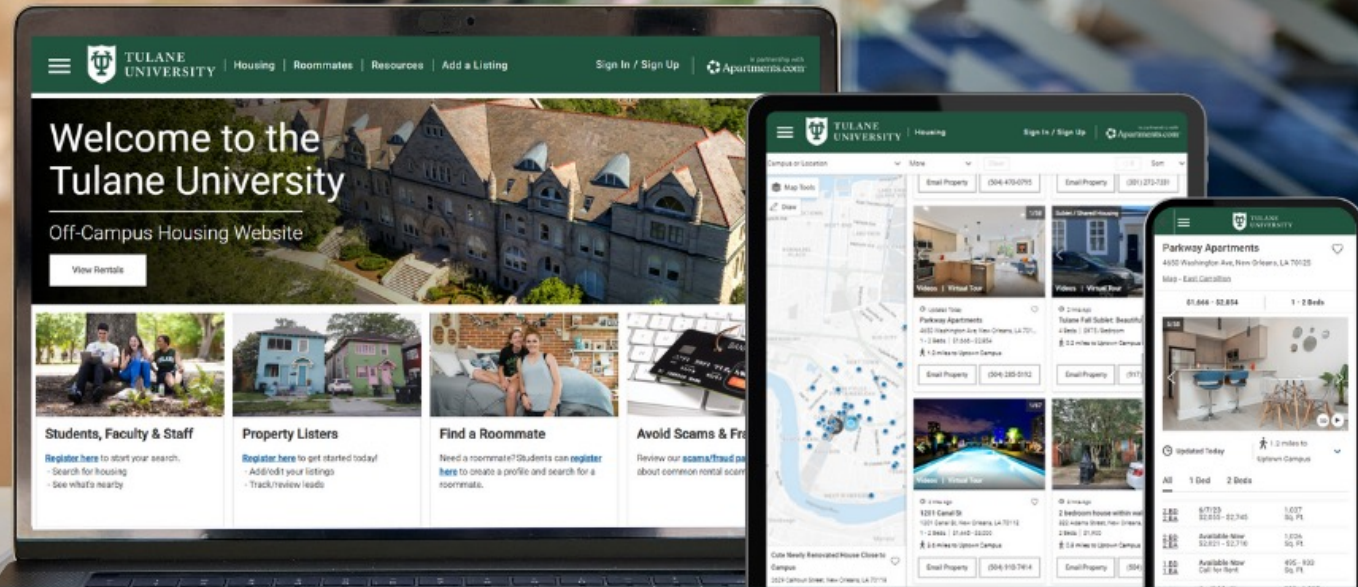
TULANE UNIVERSITY | Housing | Roommates | Resources | Add a Listing

Sign In / Sign Up

in partnership with Apartments.com

Welcome to the Tulane University

Off-Campus Housing Website

View Rentals

Students, Faculty & Staff

Register here to start your search.
- Search for housing
- See what's nearby

Property Listers

Register here to get started today!
- Add/edit your listings
- Track/review leads

Find a Roommate

Need a roommate? Students can register here to create a profile and search for a roommate.

Avoid Scams & Fr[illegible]

Review our scams/fraud pa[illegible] about common rental scam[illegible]

TULANE UNIVERSITY | Housing

Sign In / Sign Up

Apartments.com

Map Tools

Draw

Email Property

(504) 470-0795

Email Property

(301) 272-7281

Videos | Virtual Tour

Videos | Virtual Tour

Updated Today

Parkway Apartments

4650 Washington Ave, New Orleans, LA 701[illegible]

Email Property

(504) 285-0192

Email Property

Tulane Fall Sublet: Beautiful

Videos | Virtual Tour

1201 Canal St

Email Property

(504) 910-7414

2 bedroom house within wal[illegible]

Email Property

Cute Newly Renovated House Close to Campus

TULANE UNIVERSITY

Parkway Apartments

4650 Washington Ave, New Orleans, LA 70125

Map - East Carrollton

$1,666 - $2,854

1 - 2 Beds

Updated Today

1.2 miles to Uptown Campus

All

1 Bed

2 Beds

Available Now

Available Now

Call for Rent